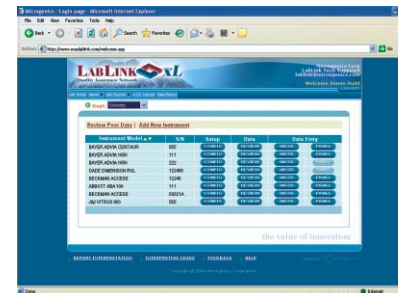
Microgenics - Login page - Microsoft Internet Explorer

File Edit View Favorites Tools Help

Back Search Favorites

Address http://www.microgenics.com/welcome.asp

Go

LABLINK xL

Quality Assurance Network

Microgenics Corp
Lablink Tech Support
lablink@microgenics.com
Welcome Susan Hull

Single Chemistry

Review Past Data | Add New Instrument

| Instrument Model | S/N | Setup | Data | Data Entry |
|---|---|---|---|---|
| BAYER ADVIA CENTAUR | 650 | CONFIG | REVIEW | ENTER | PANEL |
| BAYER ADVIA 1650 | 111 | CONFIG | REVIEW | ENTER | PANEL |
| BAYER ADVIA 1650 | 222 | CONFIG | REVIEW | ENTER | PANEL |
| DADE DIMENSION RXL | 12489 | CONFIG | REVIEW | ENTER | PANEL |
| BECKMAN ACCESS | 12345 | CONFIG | REVIEW | ENTER | PANEL |
| ABBOTT AXM 100 | 111 | CONFIG | REVIEW | ENTER | PANEL |
| BECKMAN ACCESS | EK231A | CONFIG | REVIEW | ENTER | PANEL |
| J&J VITROS 950 | 650 | CONFIG | REVIEW | ENTER | PANEL |

the value of innovation

REPORT INTERPRETATION | INTERPRETIVE GUIDES | FEEDBACK | HELP

Copyright © 2004 Microgenics Corporation

Done

Internet